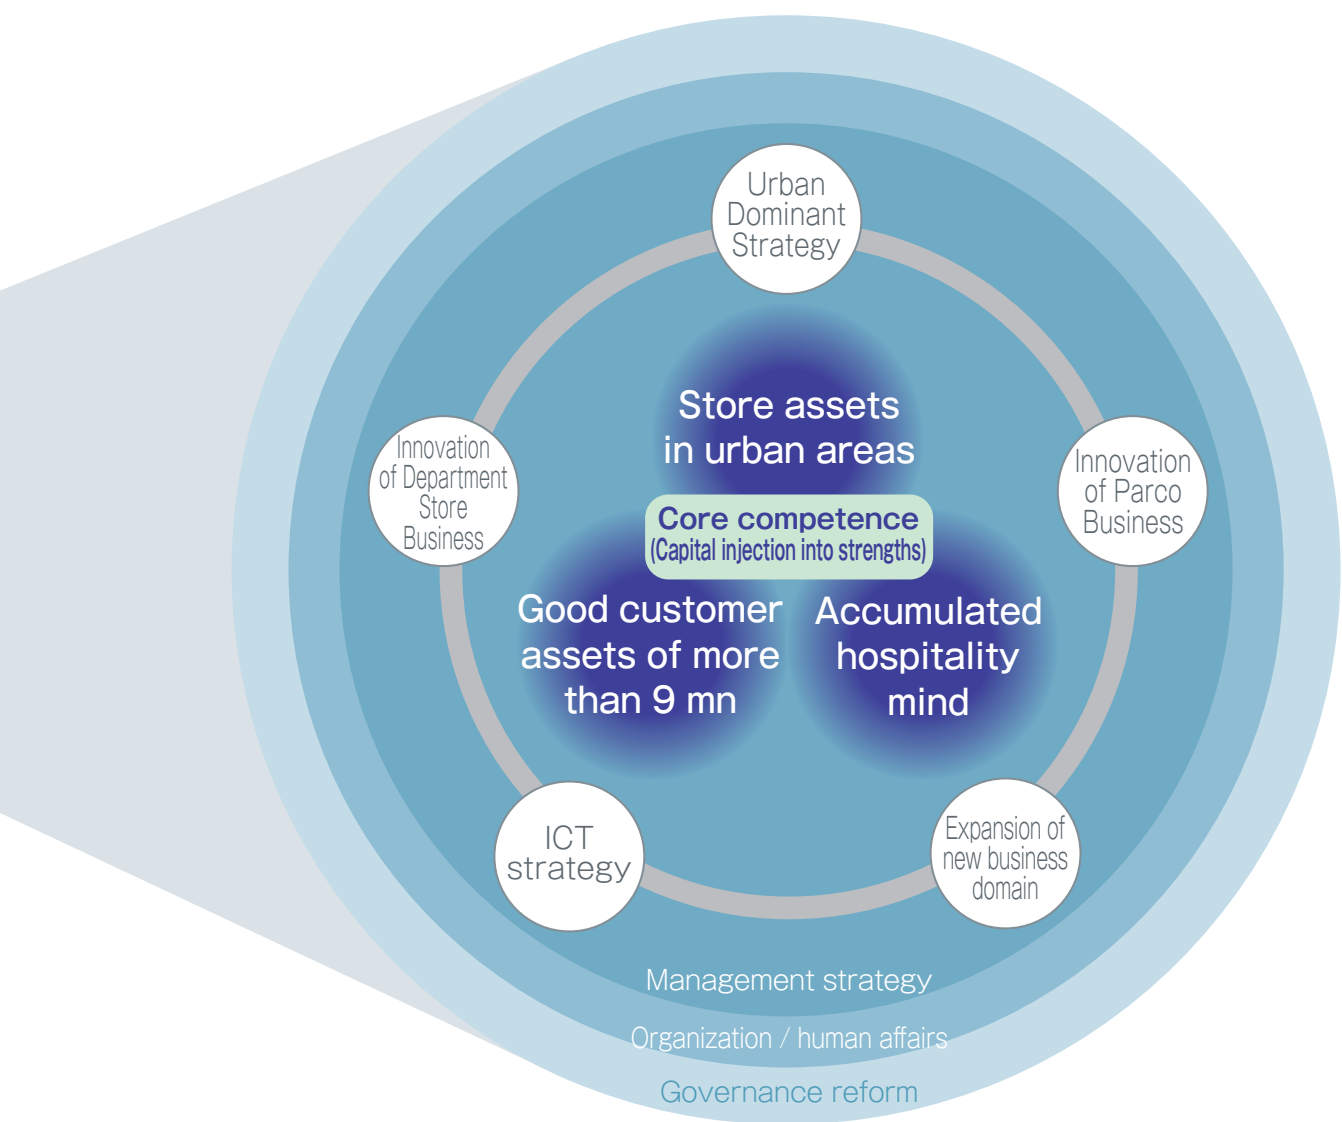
Urban Dominant Strategy

Innovation of Department Store Business

Innovation of Parco Business

Store assets in urban areas

Core competence
(Capital injection into strengths)

Good customer assets of more than 9 mn

Accumulated hospitality mind

ICT strategy

Expansion of new business domain

Management strategy

Organization / human affairs

Governance reform